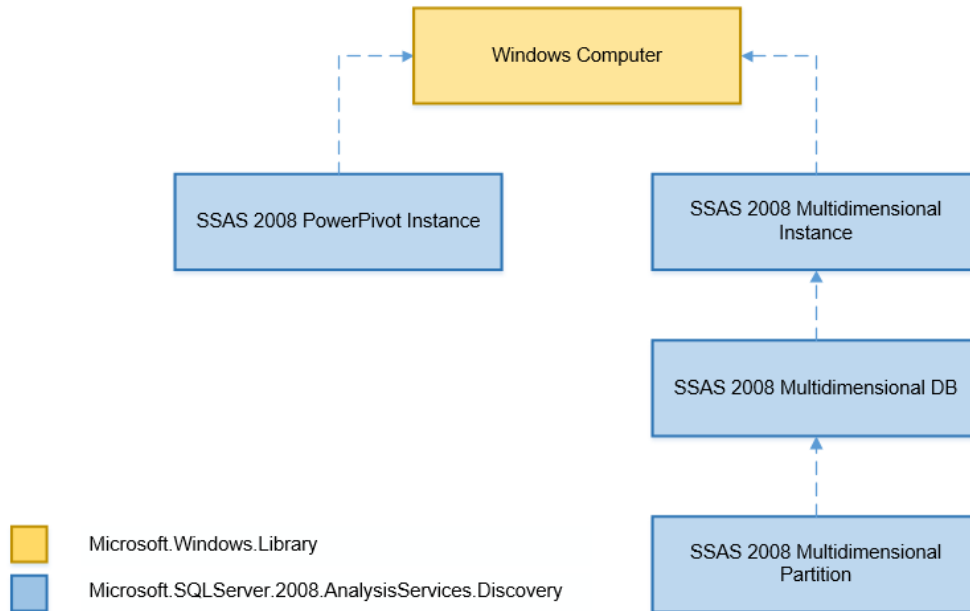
Windows Computer

SSAS 2008 PowerPivot Instance

SSAS 2008 Multidimensional Instance

SSAS 2008 Multidimensional DB

SSAS 2008 Multidimensional Partition

Microsoft.Windows.Library

Microsoft.SQLServer.2008.AnalysisServices.Discovery